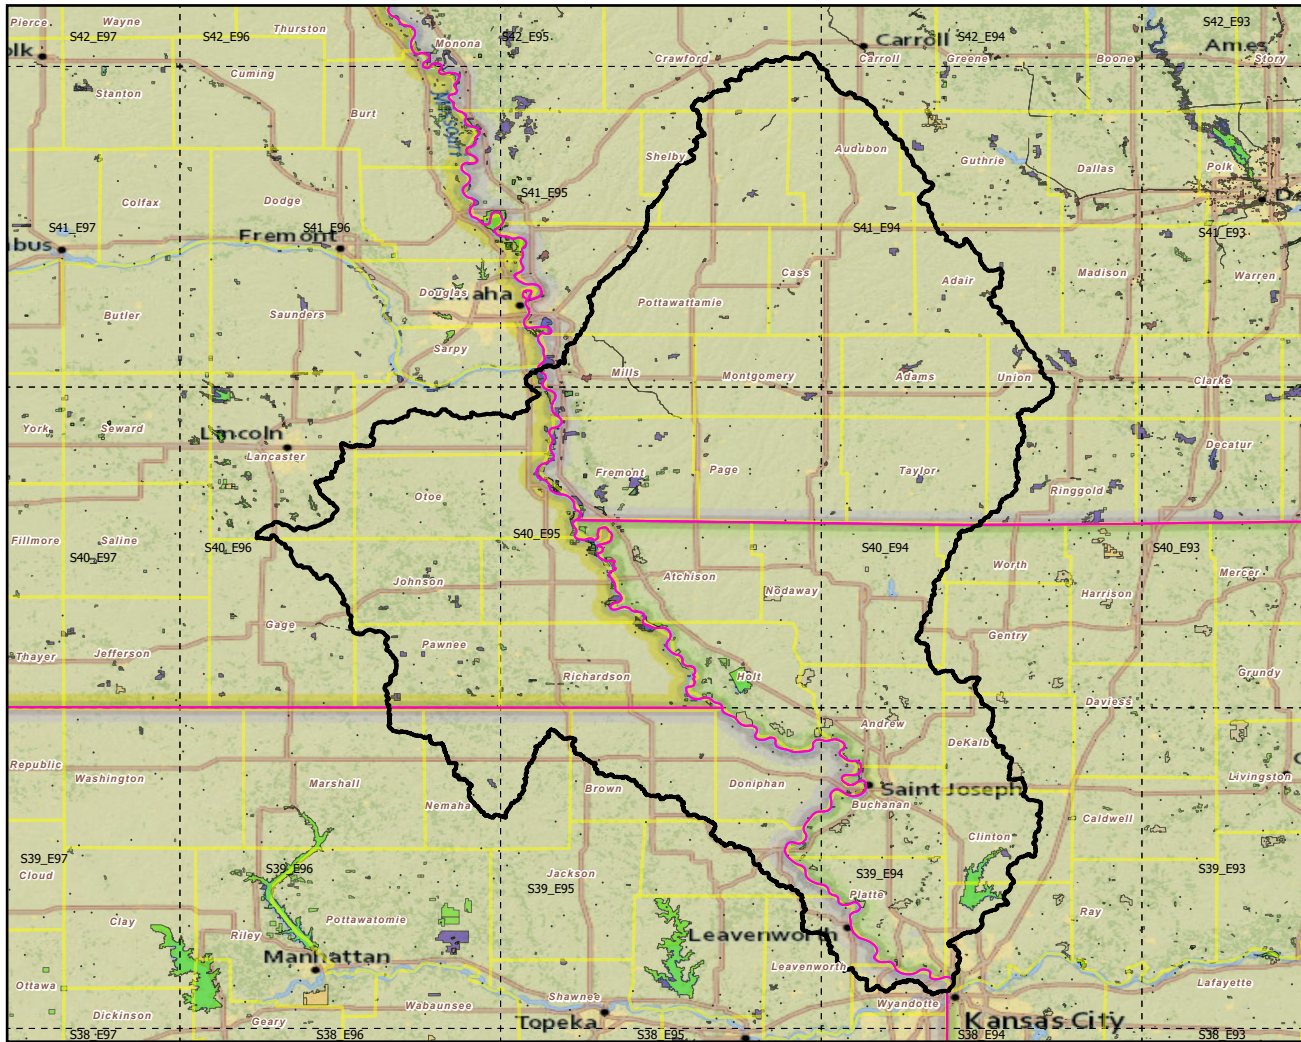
Pierce
Wayne
S42_E97
S42_E96
Thurston
Monona
S42_E95
olk
Carroll
S42_E94
Carroll
Greene
S42_E93
Ames
Boone
Story
Crawford
Cuming
Stanton
Burt
Shelby
Audubon
Guthrie
Dallas
Polk
Colfax
Dodge
S41_E95
S41_E97
S41_E96
Fremont
bus
S41_E94
S41_E93
Cass
Madison
Warren
Adair
Douglas
aha
Butler
Saunders
Pottawattamie
Sarpy
Mills
Montgomery
Adams
Union
Clarke
York
Seward
Lincoln
Lancaster
Decatur
Fremont
Page
Taylor
Ringgold
Otoe
Fillmore
Saline
S40_E97
S40_E96
S40_E95
S40_E94
S40_E93
Worth
Mercer
Atchison
Nodaway
Harrison
Johnson
Gage
Gentry
Pawnee
Grundy
Thayer
Jefferson
Holt
Richardson
Daviess
Andrew
DeKalb
Republic
Washington
Livingston
Marshall
Doniphan
Saint Joseph
Brown
Nemaha
Buchanan
Caldwell
Clinton
S39_E97
Cloud
S39_E96
Jackson
S39_E95
S39_E94
S39_E93
Platte
Ray
Clay
Pottawatomie
Riley
Leavenworth
Manhattan
Leavenworth
Lafayette
Ottawa
Wabaunsee
Shawnee
Wyandotte
Dickinson
Geary
Topeka
Kansas City
S38_E97
S38_E96
S38_E95
S38_E94
S38_E93